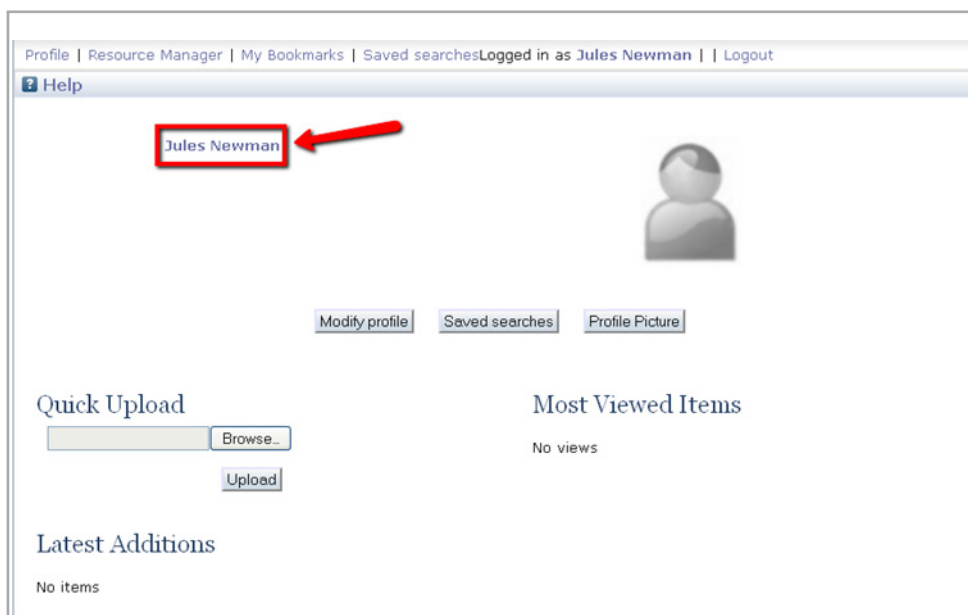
Profile | Resource Manager | My Bookmarks | Saved searchesLogged in as Jules Newman | | Logout

Help

Jules Newman

Modify profile

Saved searches

Profile Picture

Quick Upload

Browse...

Upload

Most Viewed Items

No views

Latest Additions

No items